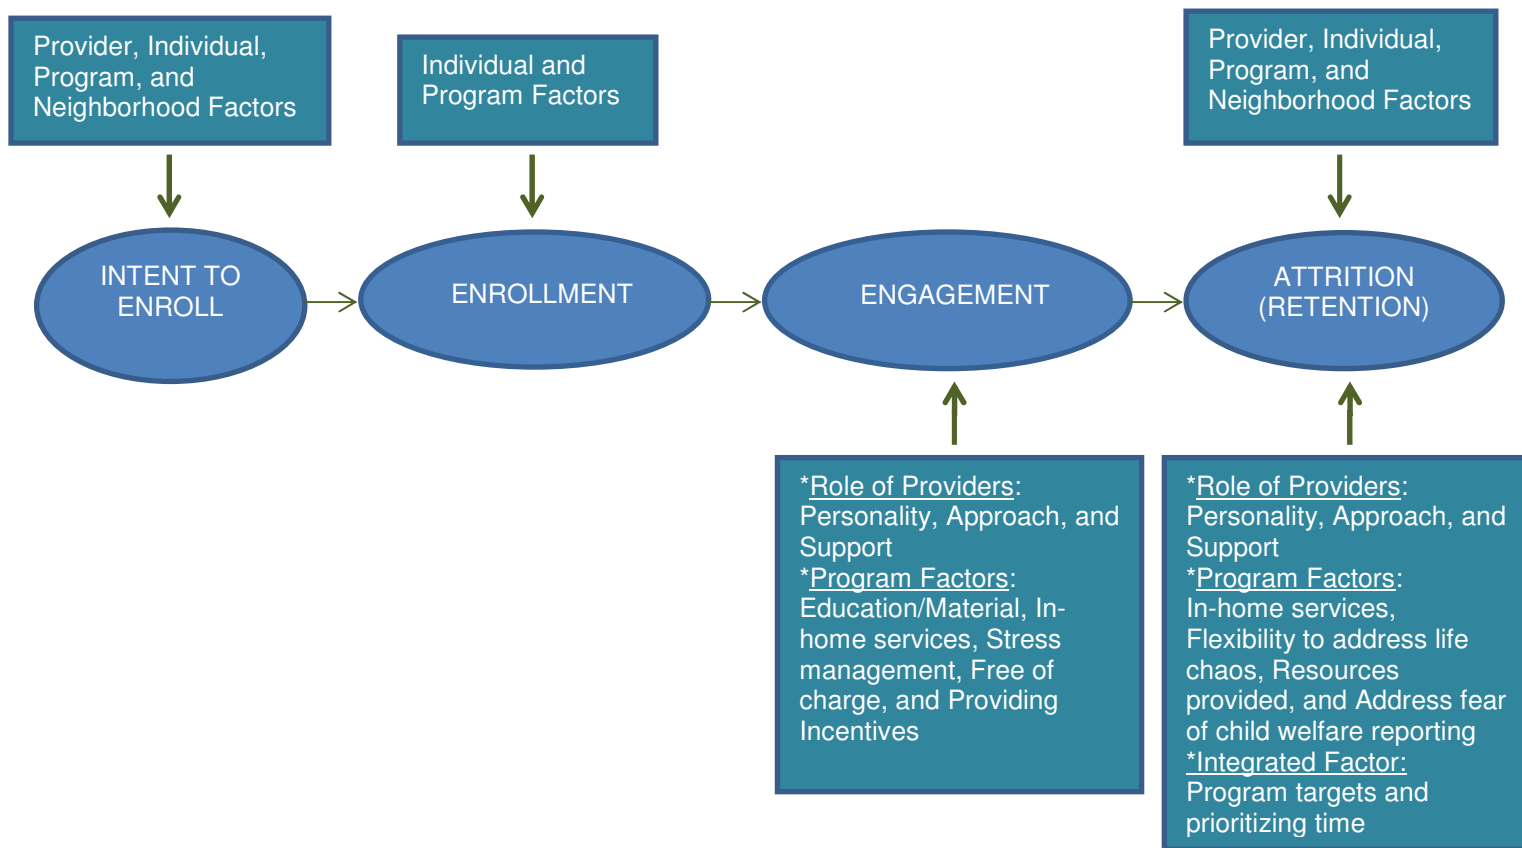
Provider, Individual, Program, and Neighborhood Factors

Individual and Program Factors

Provider, Individual, Program, and Neighborhood Factors

INTENT TO ENROLL

ENROLLMENT

ENGAGEMENT

ATTRITION (RETENTION)

*Role of Providers: Personality, Approach, and Support
*Program Factors: Education/Material, In-home services, Stress management, Free of charge, and Providing Incentives

*Role of Providers: Personality, Approach, and Support
*Program Factors: In-home services, Flexibility to address life chaos, Resources provided, and Address fear of child welfare reporting
*Integrated Factor: Program targets and prioritizing time